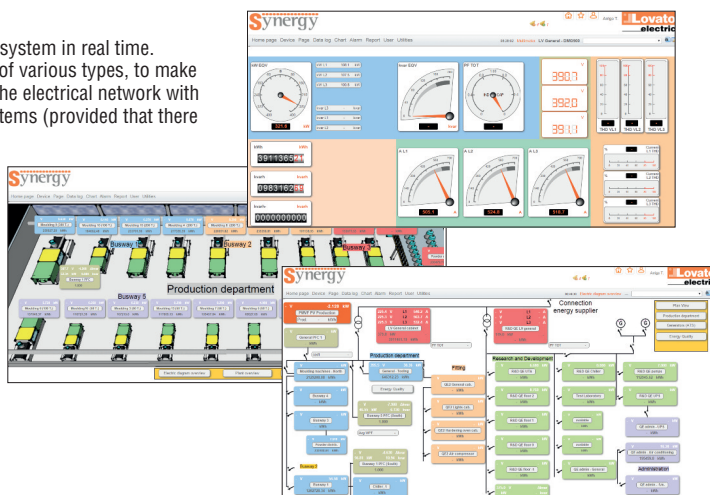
system in real time.
of various types, to make
he electrical network with
tems (provided that there

Synergy
Home page Device Page Data log Chart Alarm Report User Utilities
LV General
Lovato electric
390.7
392.0
391.1
THD VL1 THD VL2 THD VL3
kWh
3911365
kvarh
0983162
kvarh
0000000000
A L1 A L2 A L3

Synergy
Home page Device Page Data log Chart Alarm Report User Utilities
Busway 1
Busway 2
Busway 5
Production department
Electric diagram overview
Plant overview

Synergy
Home page Device Page Data log Chart Alarm Report User Utilities
Lovato electric
Connection energy supplier
Production department
Research and Development
Plant View
Production department
Generators (ATS)
Energy Quality
Administration
Energy Quality
Busway 1
Busway 4
Busway 5